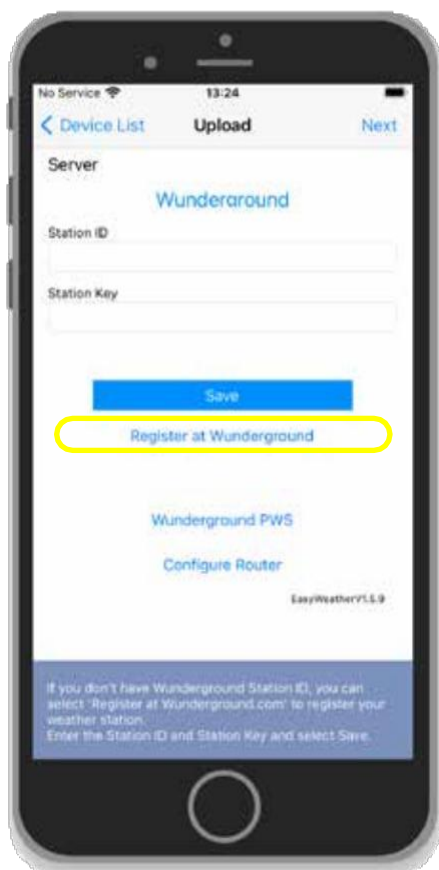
No Service 13:24

Device List Upload Next

Server

Wunderground

Station ID

Station Key

Save

Register at Wunderground

Wunderground PWS

Configure Router

EasyWeatherV1.5.9

If you don't have Wunderground Station ID, you can select 'Register at Wunderground.com' to register your weather station.
Enter the Station ID and Station Key and select Save.